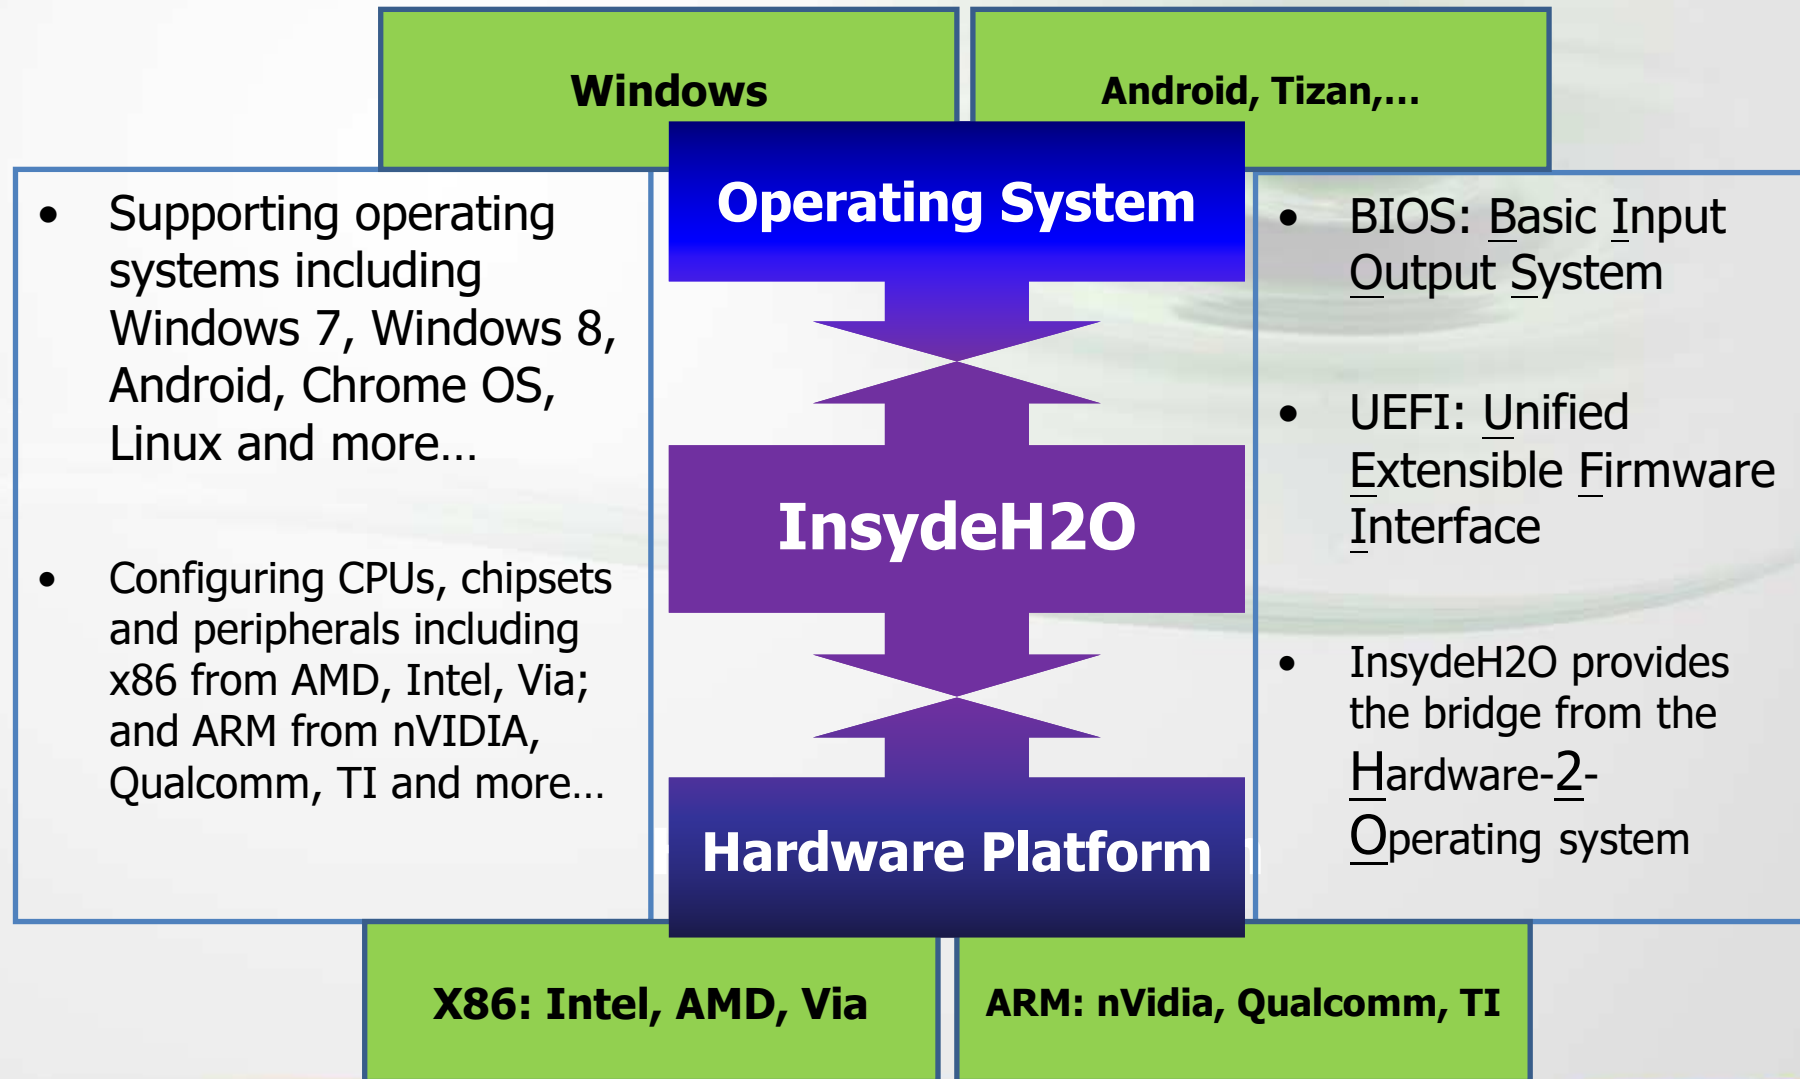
Windows

Android, Tizan,...

- Supporting operating systems including Windows 7, Windows 8, Android, Chrome OS, Linux and more…

- Configuring CPUs, chipsets and peripherals including x86 from AMD, Intel, Via; and ARM from nVIDIA, Qualcomm, TI and more…

Operating System

InsydeH2O

Hardware Platform

- BIOS: Basic Input Output System

- UEFI: Unified Extensible Firmware Interface

- InsydeH2O provides the bridge from the Hardware-2-Operating system

X86: Intel, AMD, Via

ARM: nVidia, Qualcomm, TI